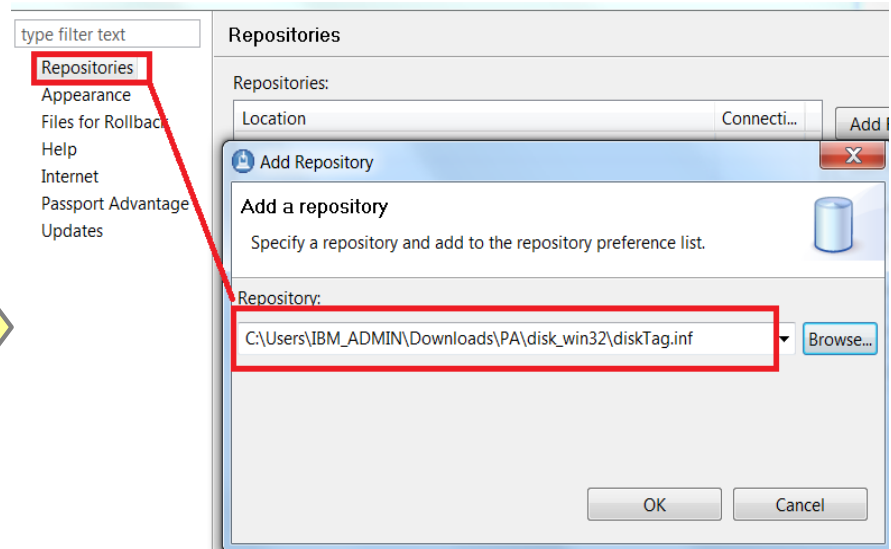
type filter text
Repositories
Appearance
Files for Rollback
Help
Internet
Passport Advantage
Updates

Repositories

Repositories:

| Location | Connecti... |
|---|---|

Add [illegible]

Add Repository

Add a repository

Specify a repository and add to the repository preference list.

Repository:

C:\Users\IBM_ADMIN\Downloads\PA\disk_win32\diskTag.inf

Browse...

OK

Cancel